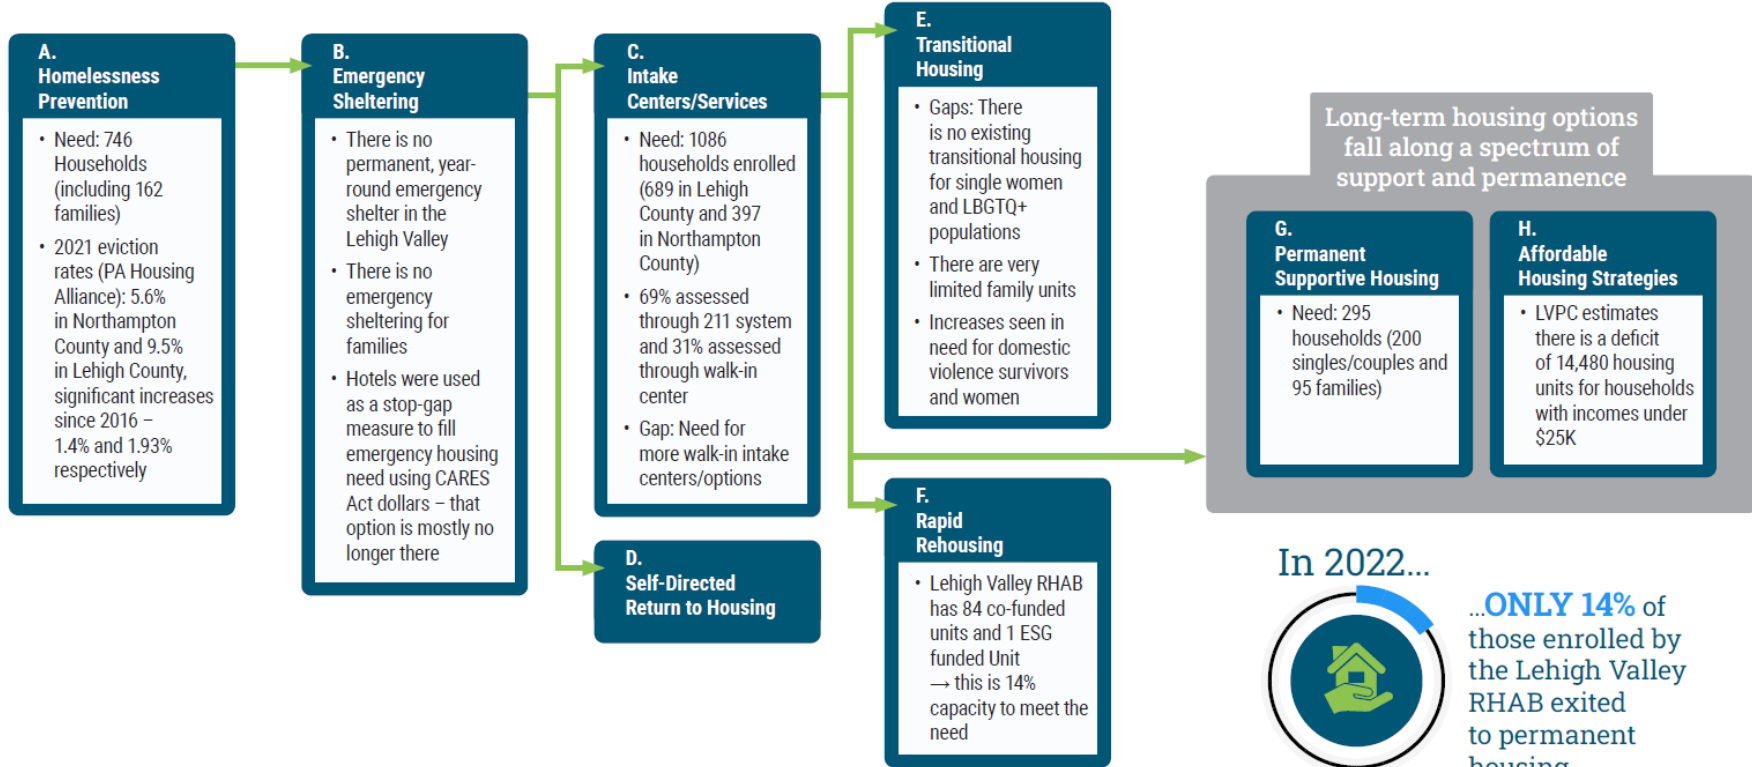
A.
Homelessness Prevention

• Need: 746 Households (including 162 families)
• 2021 eviction rates (PA Housing Alliance): 5.6% in Northampton County and 9.5% in Lehigh County, significant increases since 2016 – 1.4% and 1.93% respectively

B.
Emergency Sheltering

• There is no permanent, year-round emergency shelter in the Lehigh Valley
• There is no emergency sheltering for families
• Hotels were used as a stop-gap measure to fill emergency housing need using CARES Act dollars – that option is mostly no longer there

C.
Intake Centers/Services

• Need: 1086 households enrolled (689 in Lehigh County and 397 in Northampton County)
• 69% assessed through 211 system and 31% assessed through walk-in center
• Gap: Need for more walk-in intake centers/options

D.
Self-Directed Return to Housing

E.
Transitional Housing

• Gaps: There is no existing transitional housing for single women and LBGTQ+ populations
• There are very limited family units
• Increases seen in need for domestic violence survivors and women

F.
Rapid Rehousing

• Lehigh Valley RHAB has 84 co-funded units and 1 ESG funded Unit → this is 14% capacity to meet the need

Long-term housing options fall along a spectrum of support and permanence

G.
Permanent Supportive Housing

• Need: 295 households (200 singles/couples and 95 families)

H.
Affordable Housing Strategies

• LVPC estimates there is a deficit of 14,480 housing units for households with incomes under $25K

In 2022...

...ONLY 14% of those enrolled by the Lehigh Valley RHAB exited to permanent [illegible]